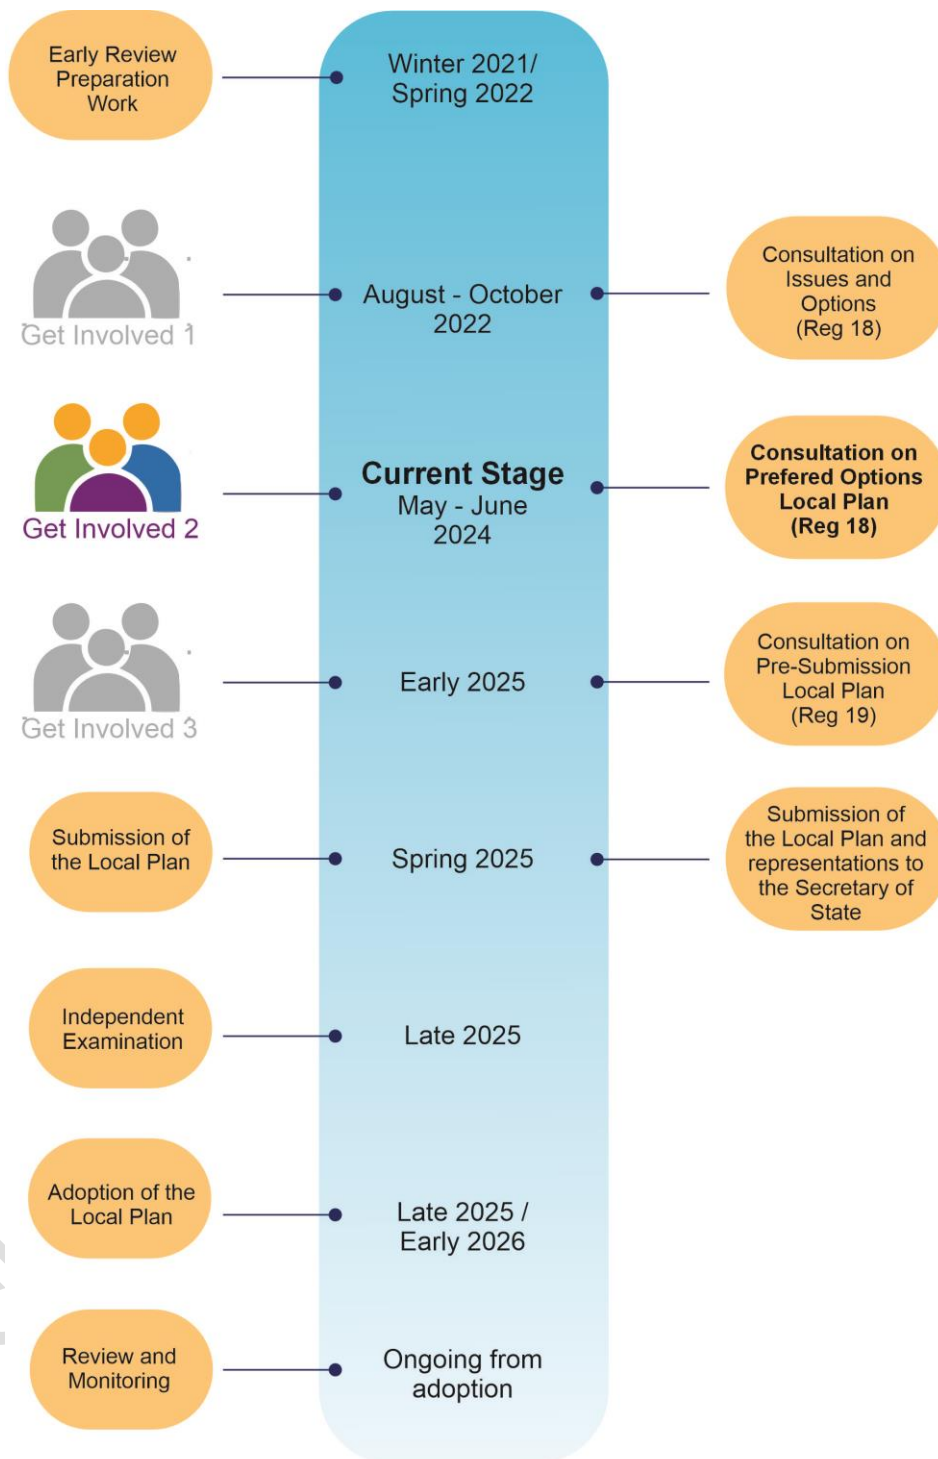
Early Review Preparation Work

Winter 2021/ Spring 2022

Get Involved 1

August - October 2022

Consultation on Issues and Options (Reg 18)

Get Involved 2

Current Stage
May - June 2024

Consultation on Prefered Options Local Plan (Reg 18)

Get Involved 3

Early 2025

Consultation on Pre-Submission Local Plan (Reg 19)

Submission of the Local Plan

Spring 2025

Submission of the Local Plan and representations to the Secretary of State

Independent Examination

Late 2025

Adoption of the Local Plan

Late 2025 / Early 2026

Review and Monitoring

Ongoing from adoption